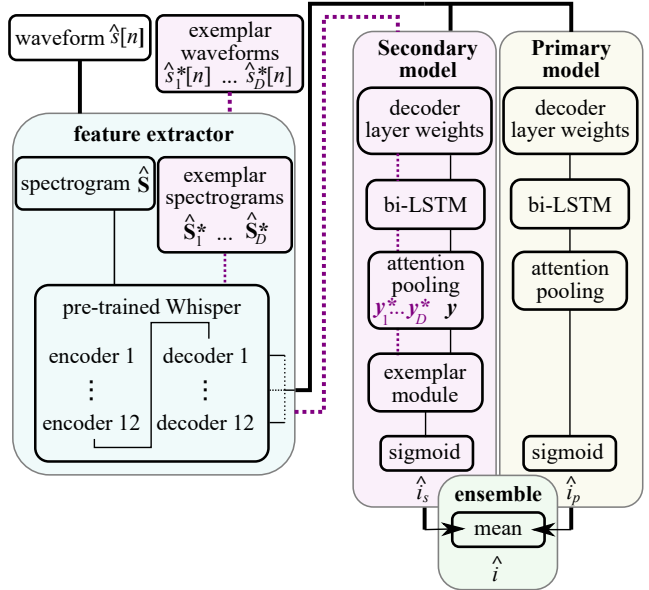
waveform $\hat{s}[n]$

exemplar waveforms $\hat{s}_1^*[n]$ ... $\hat{s}_D^*[n]$

feature extractor

spectrogram $\hat{\mathbf{S}}$

exemplar spectrograms $\hat{\mathbf{S}}_1^*$ ... $\hat{\mathbf{S}}_D^*$

pre-trained Whisper

encoder 1

⋮

encoder 12

decoder 1

⋮

decoder 12

Secondary model

decoder layer weights

bi-LSTM

attention pooling

$\boldsymbol{y}_1^* ... \boldsymbol{y}_D^*$ $\boldsymbol{y}$

exemplar module

sigmoid

$\hat{i}_s$

Primary model

decoder layer weights

bi-LSTM

attention pooling

sigmoid

$\hat{i}_p$

ensemble

mean

$\hat{i}$